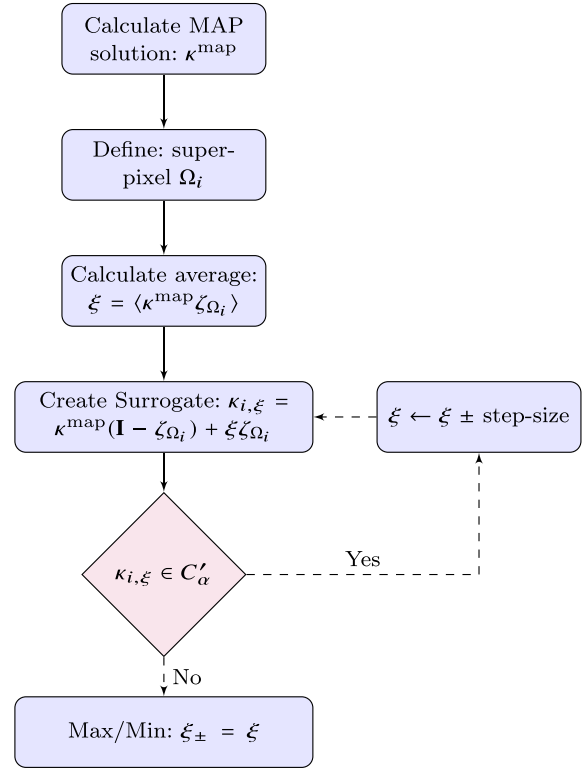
Calculate MAP solution: $\boldsymbol{\kappa}^{\text{map}}$

Define: super-pixel $\Omega_i$

Calculate average: $\xi = \langle \boldsymbol{\kappa}^{\text{map}} \zeta_{\Omega_i} \rangle$

Create Surrogate: $\boldsymbol{\kappa}_{i,\xi} = \boldsymbol{\kappa}^{\text{map}}(\mathbf{I} - \zeta_{\Omega_i}) + \xi \zeta_{\Omega_i}$

$\xi \leftarrow \xi \pm$ step-size

$\boldsymbol{\kappa}_{i,\xi} \in C'_\alpha$

Yes

No

Max/Min: $\xi_{\pm} = \xi$